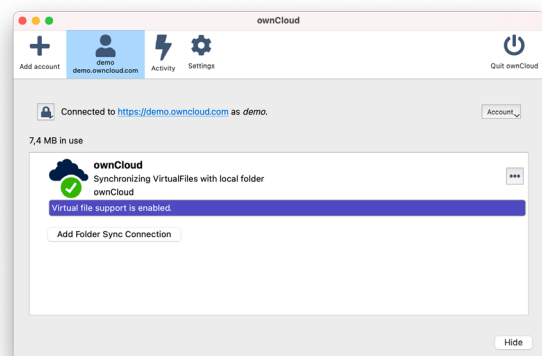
ownCloud

Add account

demo
demo.owncloud.com

Activity

Settings

Quit ownCloud

Connected to https://demo.owncloud.com as *demo*.

Account

7,4 MB in use

**ownCloud**
Synchronizing VirtualFiles with local folder
ownCloud

•••

Virtual file support is enabled.

Add Folder Sync Connection

Hide